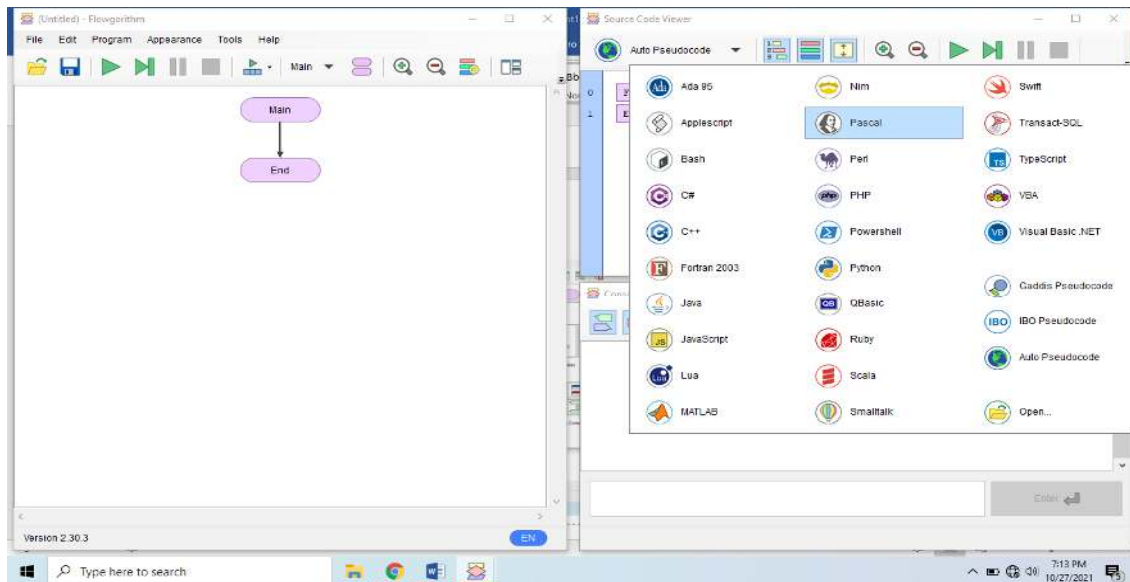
(Untitled) - Flowgorithm

File Edit Program Appearance Tools Help

Main

Main

End

Version 2.30.3

EN

Source Code Viewer

Auto Pseudocode

Ada 95
Applescript
Bash
C#
C++
Fortran 2003
Java
JavaScript
Lua
MATLAB

Nim
Pascal
Perl
PHP
Powershell
Python
QBasic
Ruby
Scala
Smalltalk

Swift
Transact-SQL
TypeScript
VBA
Visual Basic .NET
Gaddis Pseudocode
IBO Pseudocode
Auto Pseudocode
Open...

Enter

Type here to search

7:13 PM
10/27/2021